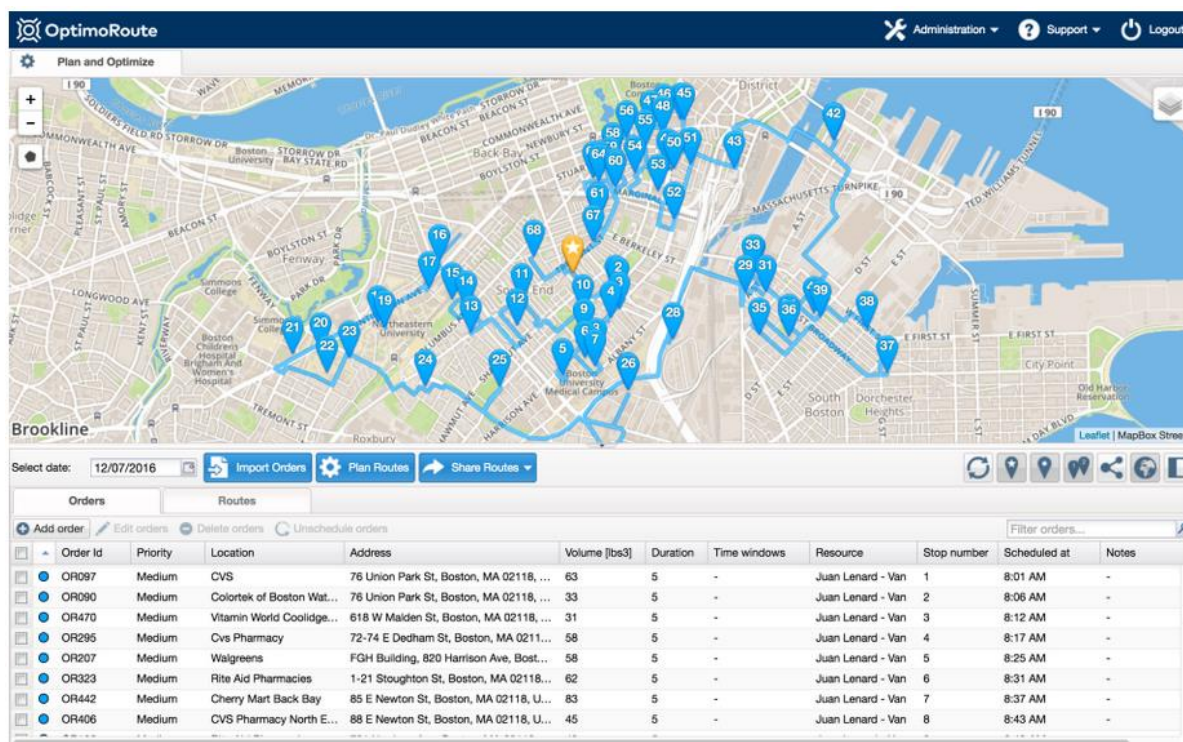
OptimoRoute

Administration Support Logout

Plan and Optimize

Brookline

Leaflet | MapBox Stree

Select date: 12/07/2016 Import Orders Plan Routes Share Routes

Orders Routes

Add order Edit orders Delete orders Unschedule orders

Filter orders...

| | Order Id | Priority | Location | Address | Volume [lbs3] | Duration | Time windows | Resource | Stop number | Scheduled at | Notes |
|---|---|---|---|---|---|---|---|---|---|---|---|
| | OR097 | Medium | CVS | 76 Union Park St, Boston, MA 02118, ... | 63 | 5 | - | Juan Lenard - Van | 1 | 8:01 AM | - |
| | OR090 | Medium | Colortek of Boston Wat... | 76 Union Park St, Boston, MA 02118, ... | 33 | 5 | - | Juan Lenard - Van | 2 | 8:06 AM | - |
| | OR470 | Medium | Vitamin World Coolidge... | 618 W Malden St, Boston, MA 02118, ... | 31 | 5 | - | Juan Lenard - Van | 3 | 8:12 AM | - |
| | OR295 | Medium | Cvs Pharmacy | 72-74 E Dedham St, Boston, MA 0211... | 58 | 5 | - | Juan Lenard - Van | 4 | 8:17 AM | - |
| | OR207 | Medium | Walgreens | FGH Building, 820 Harrison Ave, Bost... | 58 | 5 | - | Juan Lenard - Van | 5 | 8:25 AM | - |
| | OR323 | Medium | Rite Aid Pharmacies | 1-21 Stoughton St, Boston, MA 02118... | 62 | 5 | - | Juan Lenard - Van | 6 | 8:31 AM | - |
| | OR442 | Medium | Cherry Mart Back Bay | 85 E Newton St, Boston, MA 02118, U... | 83 | 5 | - | Juan Lenard - Van | 7 | 8:37 AM | - |
| | OR406 | Medium | CVS Pharmacy North E... | 88 E Newton St, Boston, MA 02118, U... | 45 | 5 | - | Juan Lenard - Van | 8 | 8:43 AM | - |